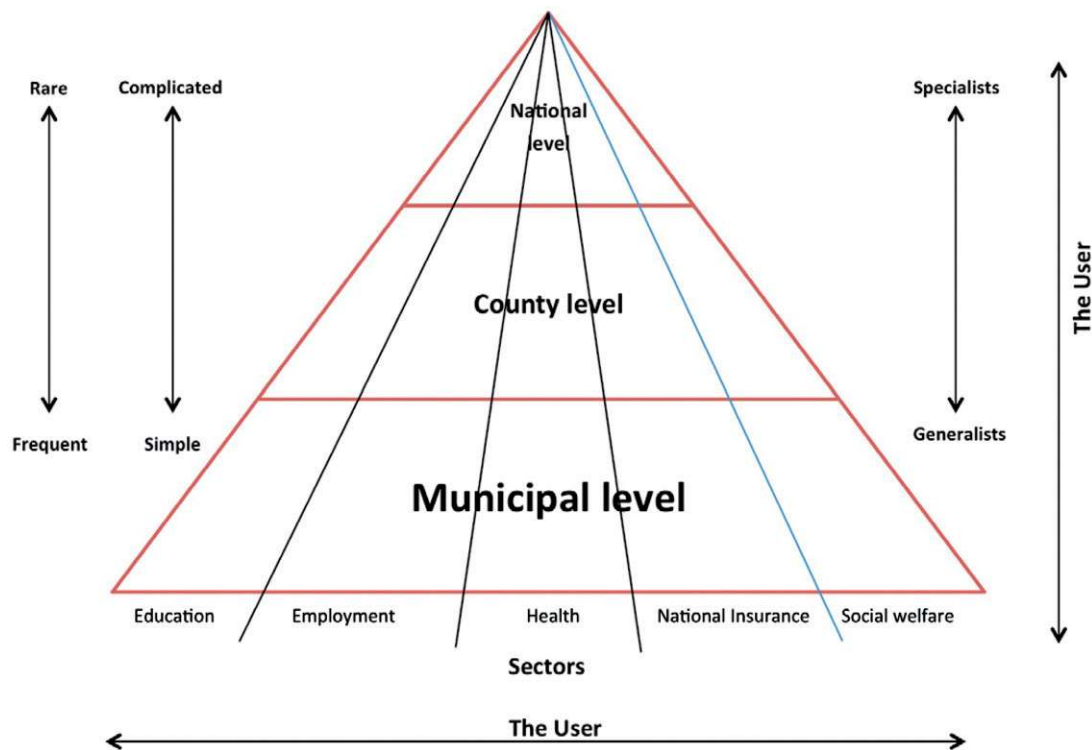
Rare

Complicated

Frequent

Simple

National level

County level

Municipal level

Specialists

Generalists

The User

Education

Employment

Health

National Insurance

Social welfare

Sectors

The User